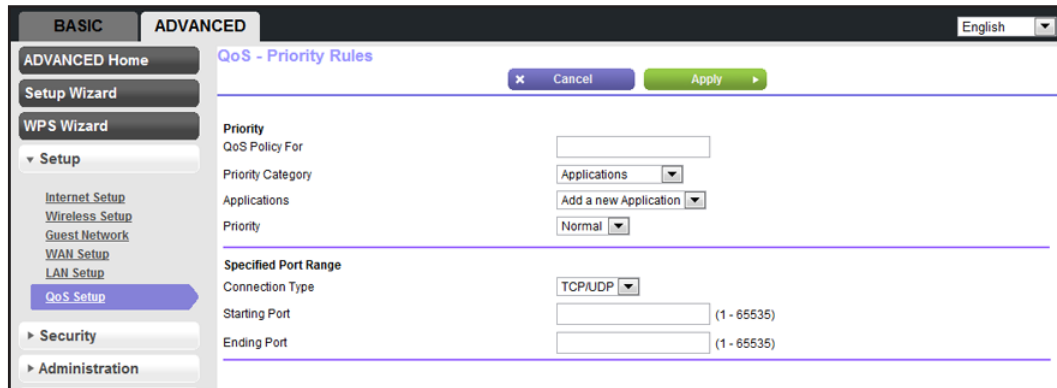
BASIC ADVANCED

English

ADVANCED Home
Setup Wizard
WPS Wizard
▾ Setup
Internet Setup
Wireless Setup
Guest Network
WAN Setup
LAN Setup
QoS Setup
▸ Security
▸ Administration

QoS - Priority Rules

× Cancel
Apply ▸

Priority
QoS Policy For
Priority Category Applications
Applications Add a new Application
Priority Normal

Specified Port Range
Connection Type TCP/UDP
Starting Port (1 - 65535)
Ending Port (1 - 65535)